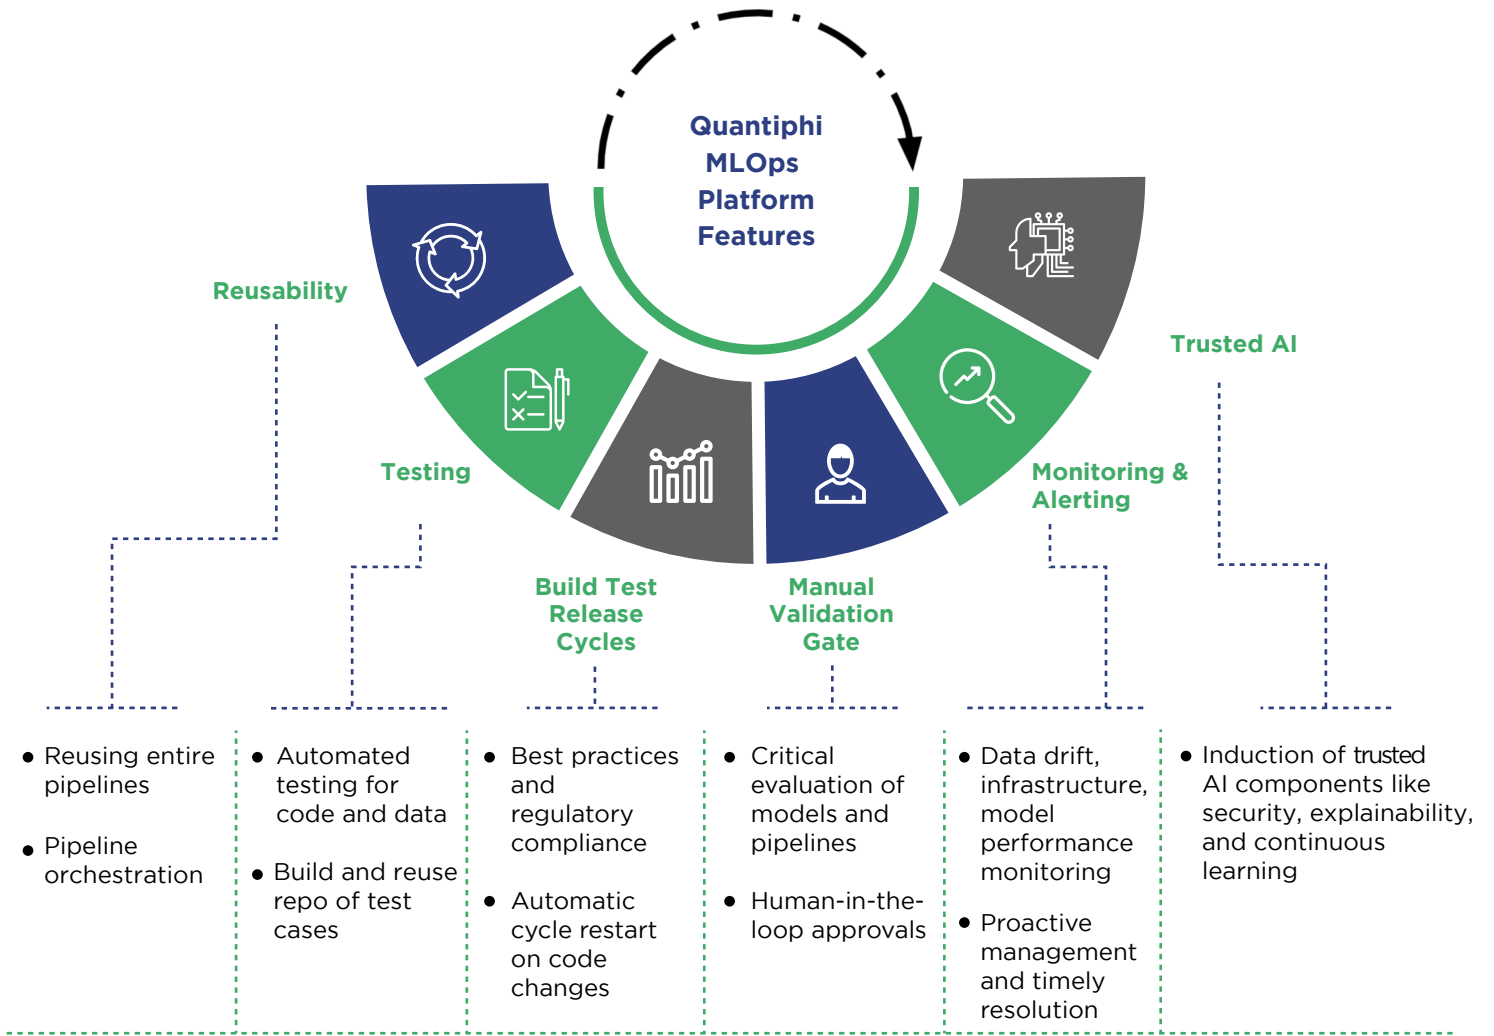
Quantiphi MLOps Platform Features

Reusability

Testing

Build Test Release Cycles

Manual Validation Gate

Monitoring & Alerting

Trusted AI

- Reusing entire pipelines
- Pipeline orchestration

- Automated testing for code and data
- Build and reuse repo of test cases

- Best practices and regulatory compliance
- Automatic cycle restart on code changes

- Critical evaluation of models and pipelines
- Human-in-the-loop approvals

- Data drift, infrastructure, model performance monitoring
- Proactive management and timely resolution

- Induction of trusted AI components like security, explainability, and continuous learning